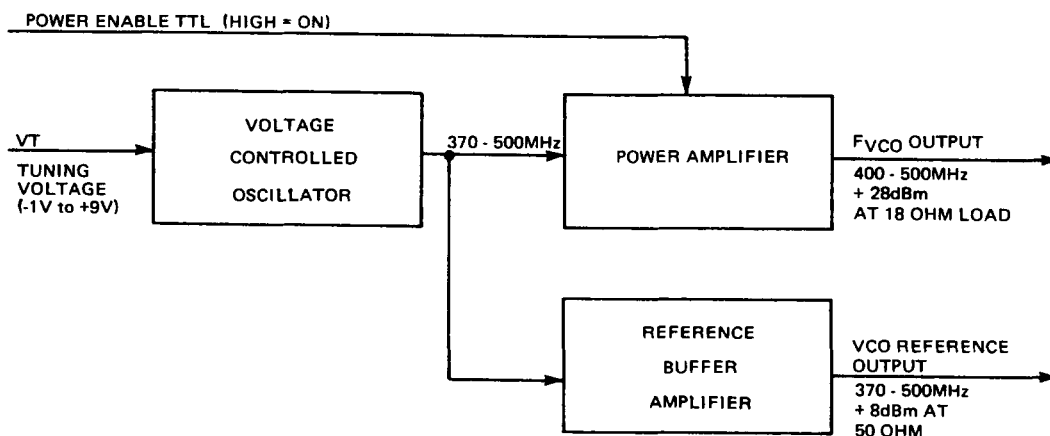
POWER ENABLE TTL (HIGH = ON)

VT

TUNING VOLTAGE (-1V to +9V)

VOLTAGE CONTROLLED OSCILLATOR

370 - 500MHz

POWER AMPLIFIER

$F_{VCO}$ OUTPUT

400 - 500MHz + 28dBm AT 18 OHM LOAD

REFERENCE BUFFER AMPLIFIER

VCO REFERENCE OUTPUT

370 - 500MHz + 8dBm AT 50 OHM